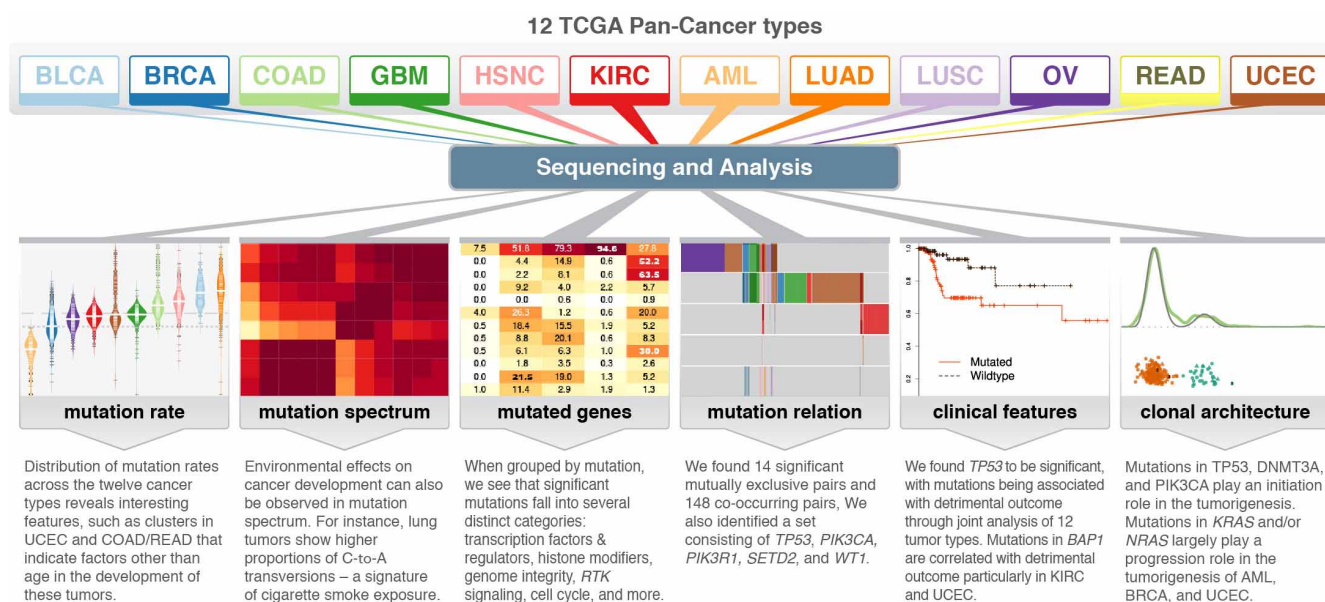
12 TCGA Pan-Cancer types

BLCA BRCA COAD GBM HSNC KIRC AML LUAD LUSC OV READ UCEC

Sequencing and Analysis

| 7.5 | 51.8 | 79.3 | 94.6 | 27.8 |
|---|---|---|---|---|
| 0.0 | 4.4 | 14.9 | 0.6 | 52.2 |
| 0.0 | 2.2 | 8.1 | 0.6 | 63.5 |
| 0.0 | 9.2 | 4.0 | 2.2 | 5.7 |
| 0.0 | 0.0 | 0.6 | 0.0 | 0.9 |
| 4.0 | 26.3 | 1.2 | 0.6 | 20.0 |
| 0.5 | 16.4 | 15.5 | 1.9 | 5.2 |
| 0.5 | 8.8 | 20.1 | 0.6 | 8.3 |
| 0.5 | 6.1 | 6.3 | 1.0 | 30.9 |
| 0.0 | 1.8 | 3.5 | 0.3 | 2.6 |
| 0.0 | 21.5 | 19.0 | 1.3 | 5.2 |
| 1.0 | 11.4 | 2.9 | 1.9 | 1.3 |

1.0
0.8
0.6
0.4
0.2
Mutated
Wildtype

mutation rate

mutation spectrum

mutated genes

mutation relation

clinical features

clonal architecture

Distribution of mutation rates across the twelve cancer types reveals interesting features, such as clusters in UCEC and COAD/READ that indicate factors other than age in the development of these tumors.

Environmental effects on cancer development can also be observed in mutation spectrum. For instance, lung tumors show higher proportions of C-to-A transversions – a signature of cigarette smoke exposure.

When grouped by mutation, we see that significant mutations fall into several distinct categories: transcription factors & regulators, histone modifiers, genome integrity, *RTK* signaling, cell cycle, and more.

We found 14 significant mutually exclusive pairs and 148 co-occurring pairs, We also identified a set consisting of *TP53, PIK3CA, PIK3R1, SETD2*, and *WT1*.

We found *TP53* to be significant, with mutations being associated with detrimental outcome through joint analysis of 12 tumor types. Mutations in *BAP1* are correlated with detrimental outcome particularly in KIRC and UCEC.

Mutations in TP53, DNMT3A, and PIK3CA play an initiation role in the tumorigenesis. Mutations in *KRAS* and/or *NRAS* largely play a progression role in the tumorigenesis of AML, BRCA, and UCEC.